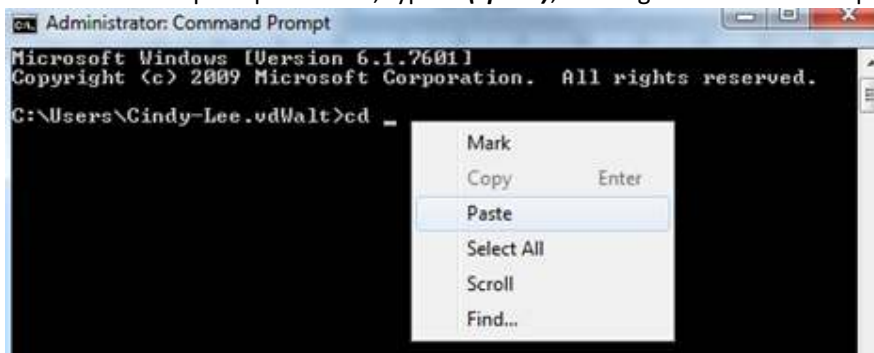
Administrator: Command Prompt

Microsoft Windows [Version 6.1.7601]
Copyright (c) 2009 Microsoft Corporation. All rights reserved.

C:\Users\Cindy-Lee.vdWalt>cd _

Mark
Copy Enter
Paste
Select All
Scroll
Find...